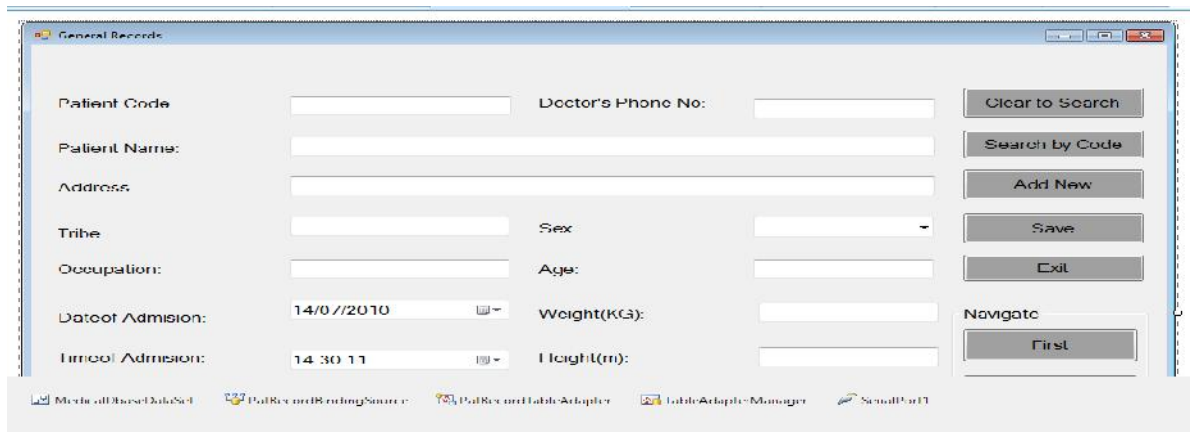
General Records

Patient Code

Doctor's Phone No:

Clear to Search

Patient Name:

Search by Code

Address

Add New

Tribe

Sex

Save

Occupation:

Age:

Exit

Dateof Admision:

14/07/2010

Weight(KG):

Navigate

Timeof Admision:

14:30:11

Height(m):

First

MedicalDbaseDataSet

PatRecordBindingSource

PatRecordTableAdapter

TableAdapterManager

SerialPort1